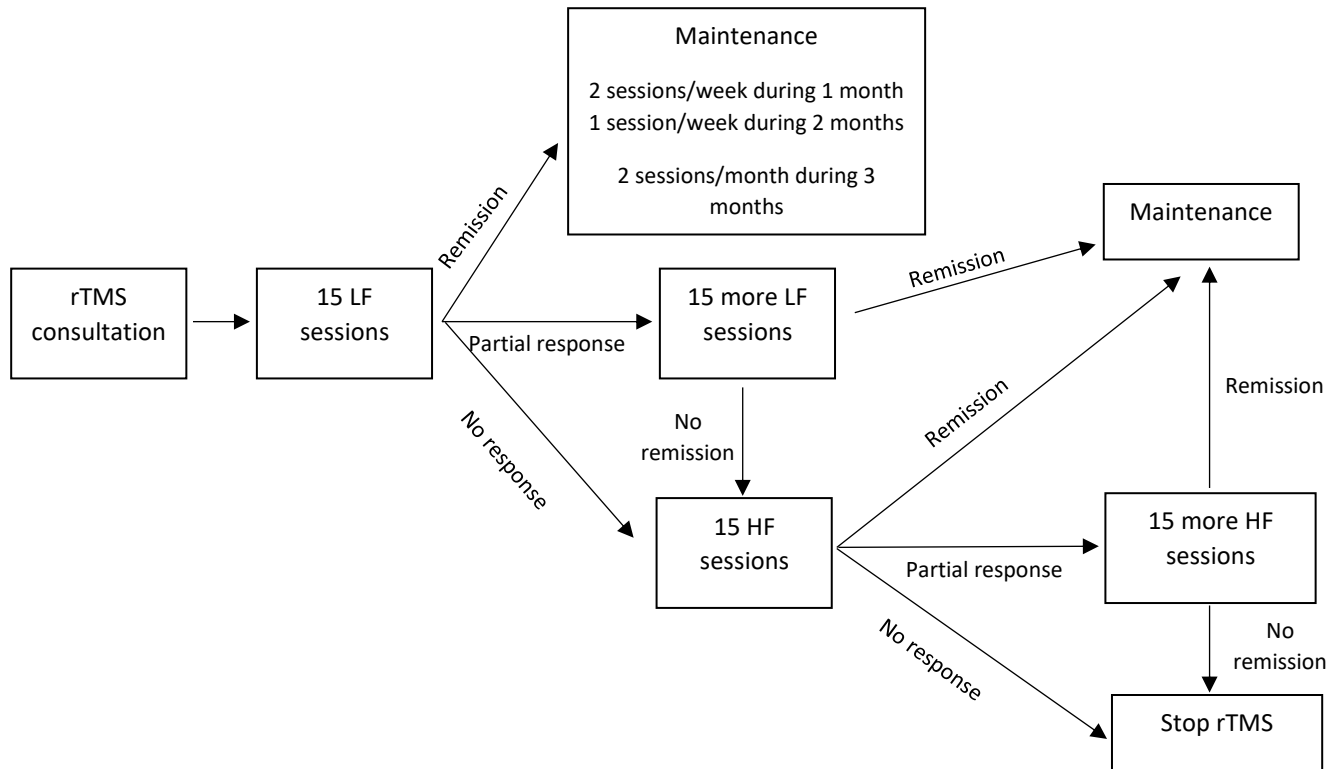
Maintenance

2 sessions/week during 1 month
1 session/week during 2 months

2 sessions/month during 3 months

rTMS consultation

15 LF sessions

Remission

Partial response

No response

15 more LF sessions

Remission

Maintenance

No remission

15 HF sessions

Remission

Remission

15 more HF sessions

Partial response

No response

No remission

Stop rTMS